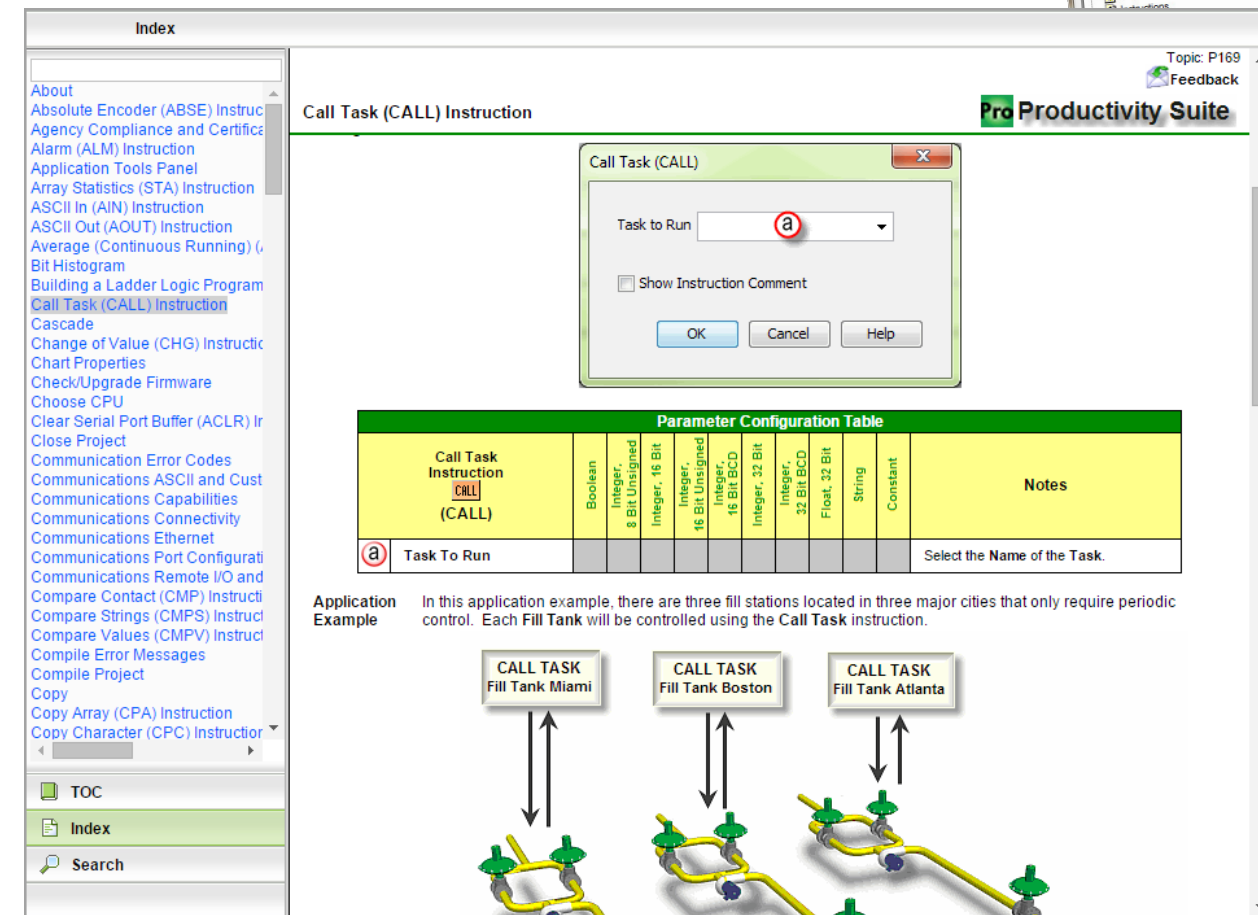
Index

About
Absolute Encoder (ABSE) Instruc
Agency Compliance and Certifica
Alarm (ALM) Instruction
Application Tools Panel
Array Statistics (STA) Instruction
ASCII In (AIN) Instruction
ASCII Out (AOUT) Instruction
Average (Continuous Running) (
Bit Histogram
Building a Ladder Logic Program
Call Task (CALL) Instruction
Cascade
Change of Value (CHG) Instructio
Chart Properties
Check/Upgrade Firmware
Choose CPU
Clear Serial Port Buffer (ACLR) In
Close Project
Communication Error Codes
Communications ASCII and Cust
Communications Capabilities
Communications Connectivity
Communications Ethernet
Communications Port Configurati
Communications Remote I/O and
Compare Contact (CMP) Instructi
Compare Strings (CMPS) Instruct
Compare Values (CMPV) Instruct
Compile Error Messages
Compile Project
Copy
Copy Array (CPA) Instruction
Copy Character (CPC) Instruction

TOC
Index
Search

Topic: P169
Feedback
Call Task (CALL) Instruction
Pro Productivity Suite

Call Task (CALL)
Task to Run ⓐ
Show Instruction Comment
OK Cancel Help

| Parameter Configuration Table | | | | | | | | | | | |
|---|---|---|---|---|---|---|---|---|---|---|---|
| Call Task Instruction CALL (CALL) | Boolean | Integer, 8 Bit Unsigned | Integer, 16 Bit | Integer, 16 Bit Unsigned | Integer, 16 Bit BCD | Integer, 32 Bit | Integer, 32 Bit BCD | Float, 32 Bit | String | Constant | Notes |
| ⓐ Task To Run | | | | | | | | | | | Select the Name of the Task. |

Application Example
In this application example, there are three fill stations located in three major cities that only require periodic control. Each Fill Tank will be controlled using the Call Task instruction.

CALL TASK
Fill Tank Miami
CALL TASK
Fill Tank Boston
CALL TASK
Fill Tank Atlanta